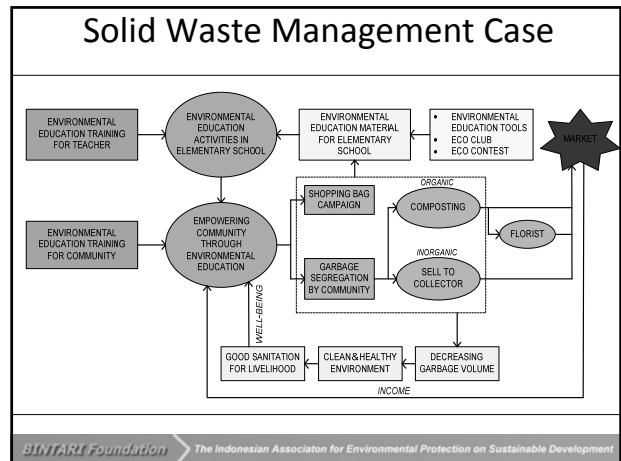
Solid Waste Management Case

ENVIRONMENTAL EDUCATION TRAINING FOR TEACHER

ENVIRONMENTAL EDUCATION ACTIVITIES IN ELEMENTARY SCHOOL

ENVIRONMENTAL EDUCATION MATERIAL FOR ELEMENTARY SCHOOL

- ENVIRONMENTAL EDUCATION TOOLS
- ECO CLUB
- ECO CONTEST

MARKET

ENVIRONMENTAL EDUCATION TRAINING FOR COMMUNITY

EMPOWERING COMMUNITY THROUGH ENVIRONMENTAL EDUCATION

SHOPPING BAG CAMPAIGN

ORGANIC

COMPOSTING

FLORIST

INORGANIC

GARBAGE SEGREGATION BY COMMUNITY

SELL TO COLLECTOR

WELL-BEING

GOOD SANITATION FOR LIVELIHOOD

CLEAN&HEALTHY ENVIRONMENT

DECREASING GARBAGE VOLUME

INCOME

BINTARI Foundation The Indonesian Associaton for Environmental Protection on Sustainable Development